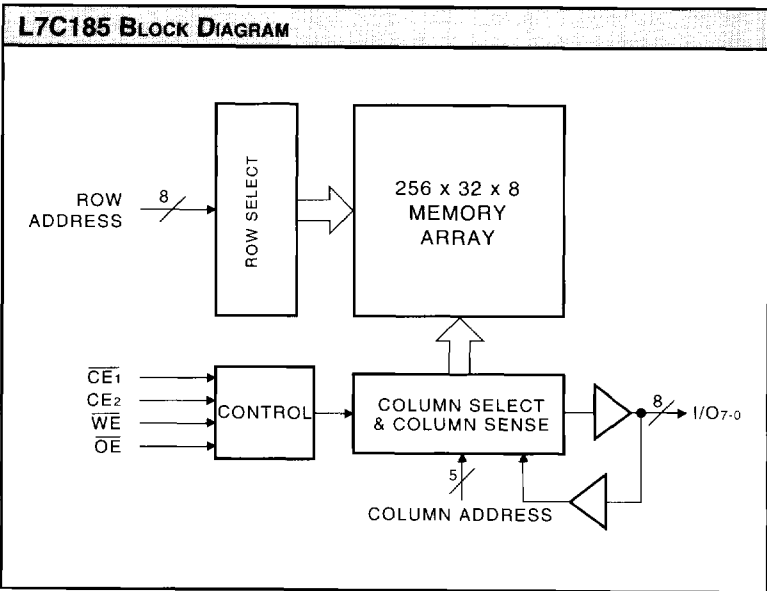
L7C185 BLOCK DIAGRAM

ROW ADDRESS

8

ROW SELECT

256 x 32 x 8
MEMORY
ARRAY

$\overline{CE_1}$
$CE_2$
$\overline{WE}$
$\overline{OE}$

CONTROL

COLUMN SELECT
& COLUMN SENSE

8

$I/O_{7-0}$

5

COLUMN ADDRESS